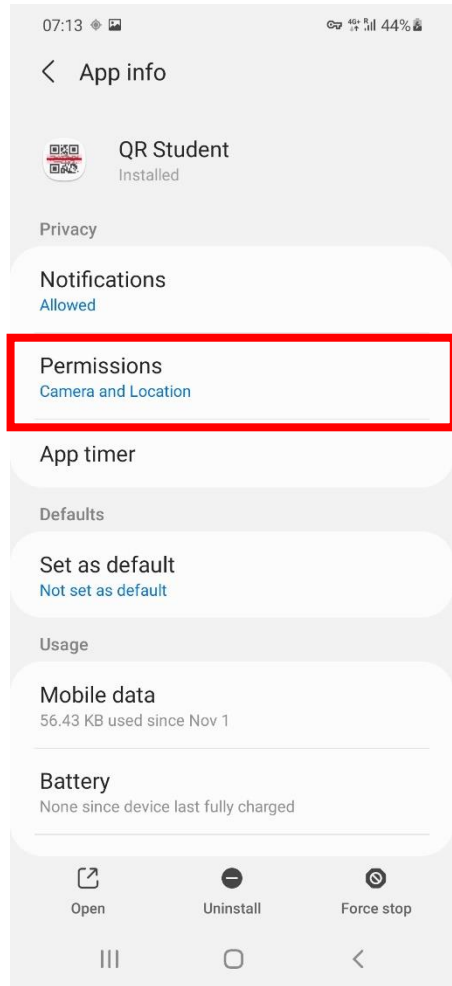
07:13 44%

App info

QR Student
Installed

Privacy

Notifications
Allowed

Permissions
Camera and Location

App timer

Defaults

Set as default
Not set as default

Usage

Mobile data
56.43 KB used since Nov 1

Battery
None since device last fully charged

Open
Uninstall
Force stop